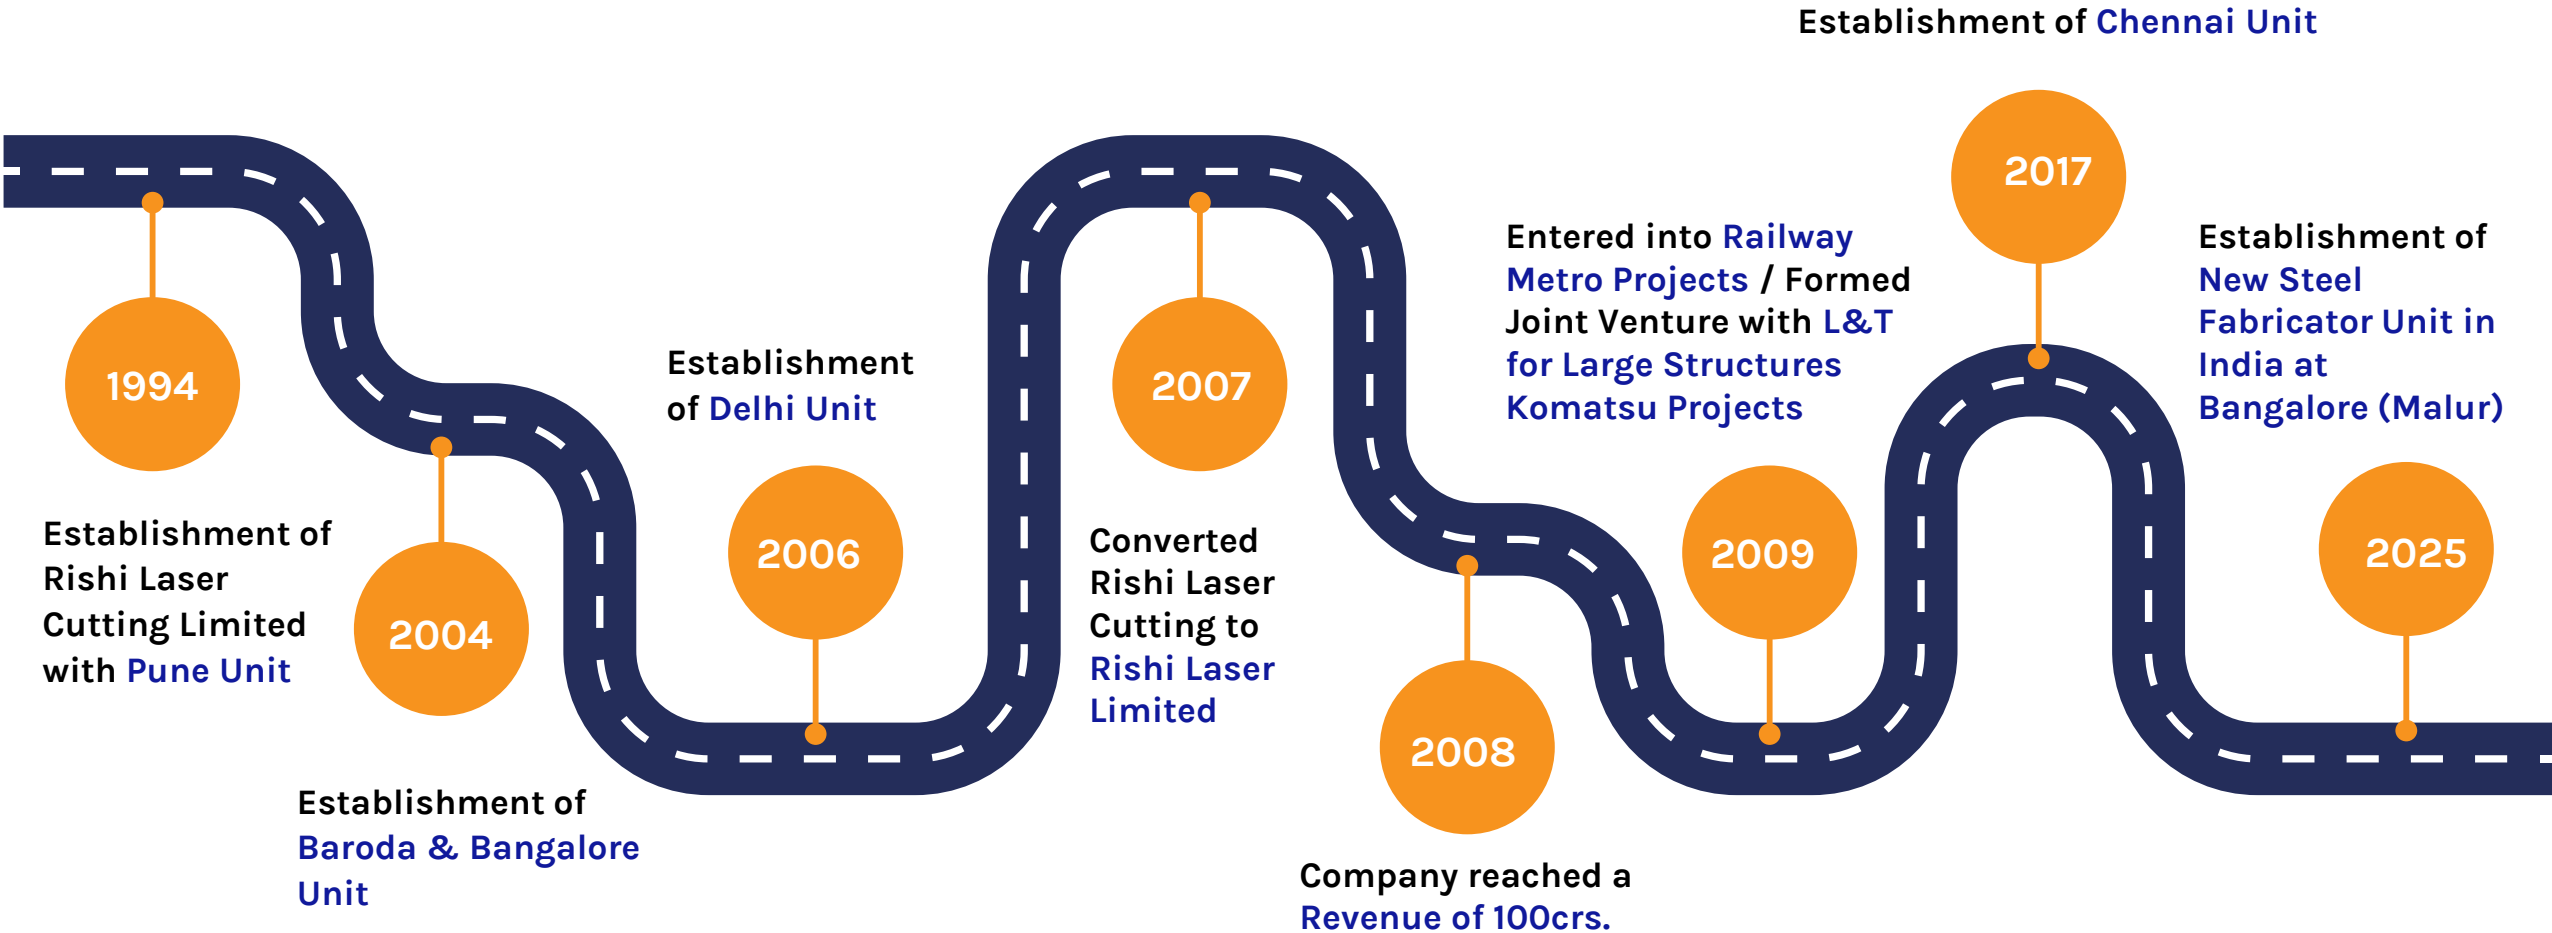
Establishment of Chennai Unit

1994

Establishment of Rishi Laser Cutting Limited with Pune Unit

2004

Establishment of Baroda & Bangalore Unit

Establishment of Delhi Unit

2006

2007

Converted Rishi Laser Cutting to Rishi Laser Limited

2008

Company reached a Revenue of 100crs.

Entered into Railway Metro Projects / Formed Joint Venture with L&T for Large Structures Komatsu Projects

2009

2017

Establishment of New Steel Fabricator Unit in India at Bangalore (Malur)

2025